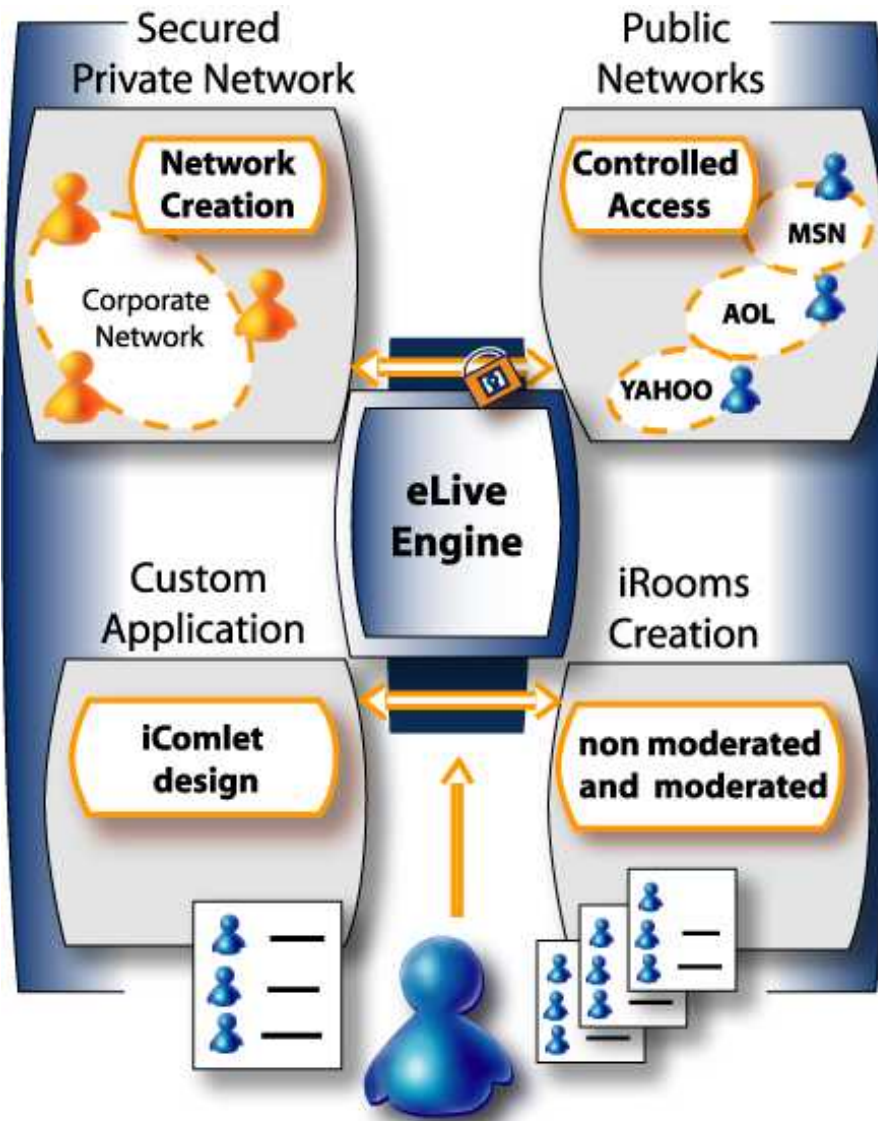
Secured Private Network

Network Creation

Corporate Network

Public Networks

Controlled Access

MSN

AOL

YAHOO

eLive Engine

Custom Application

iComlet design

iRooms Creation

non moderated and moderated